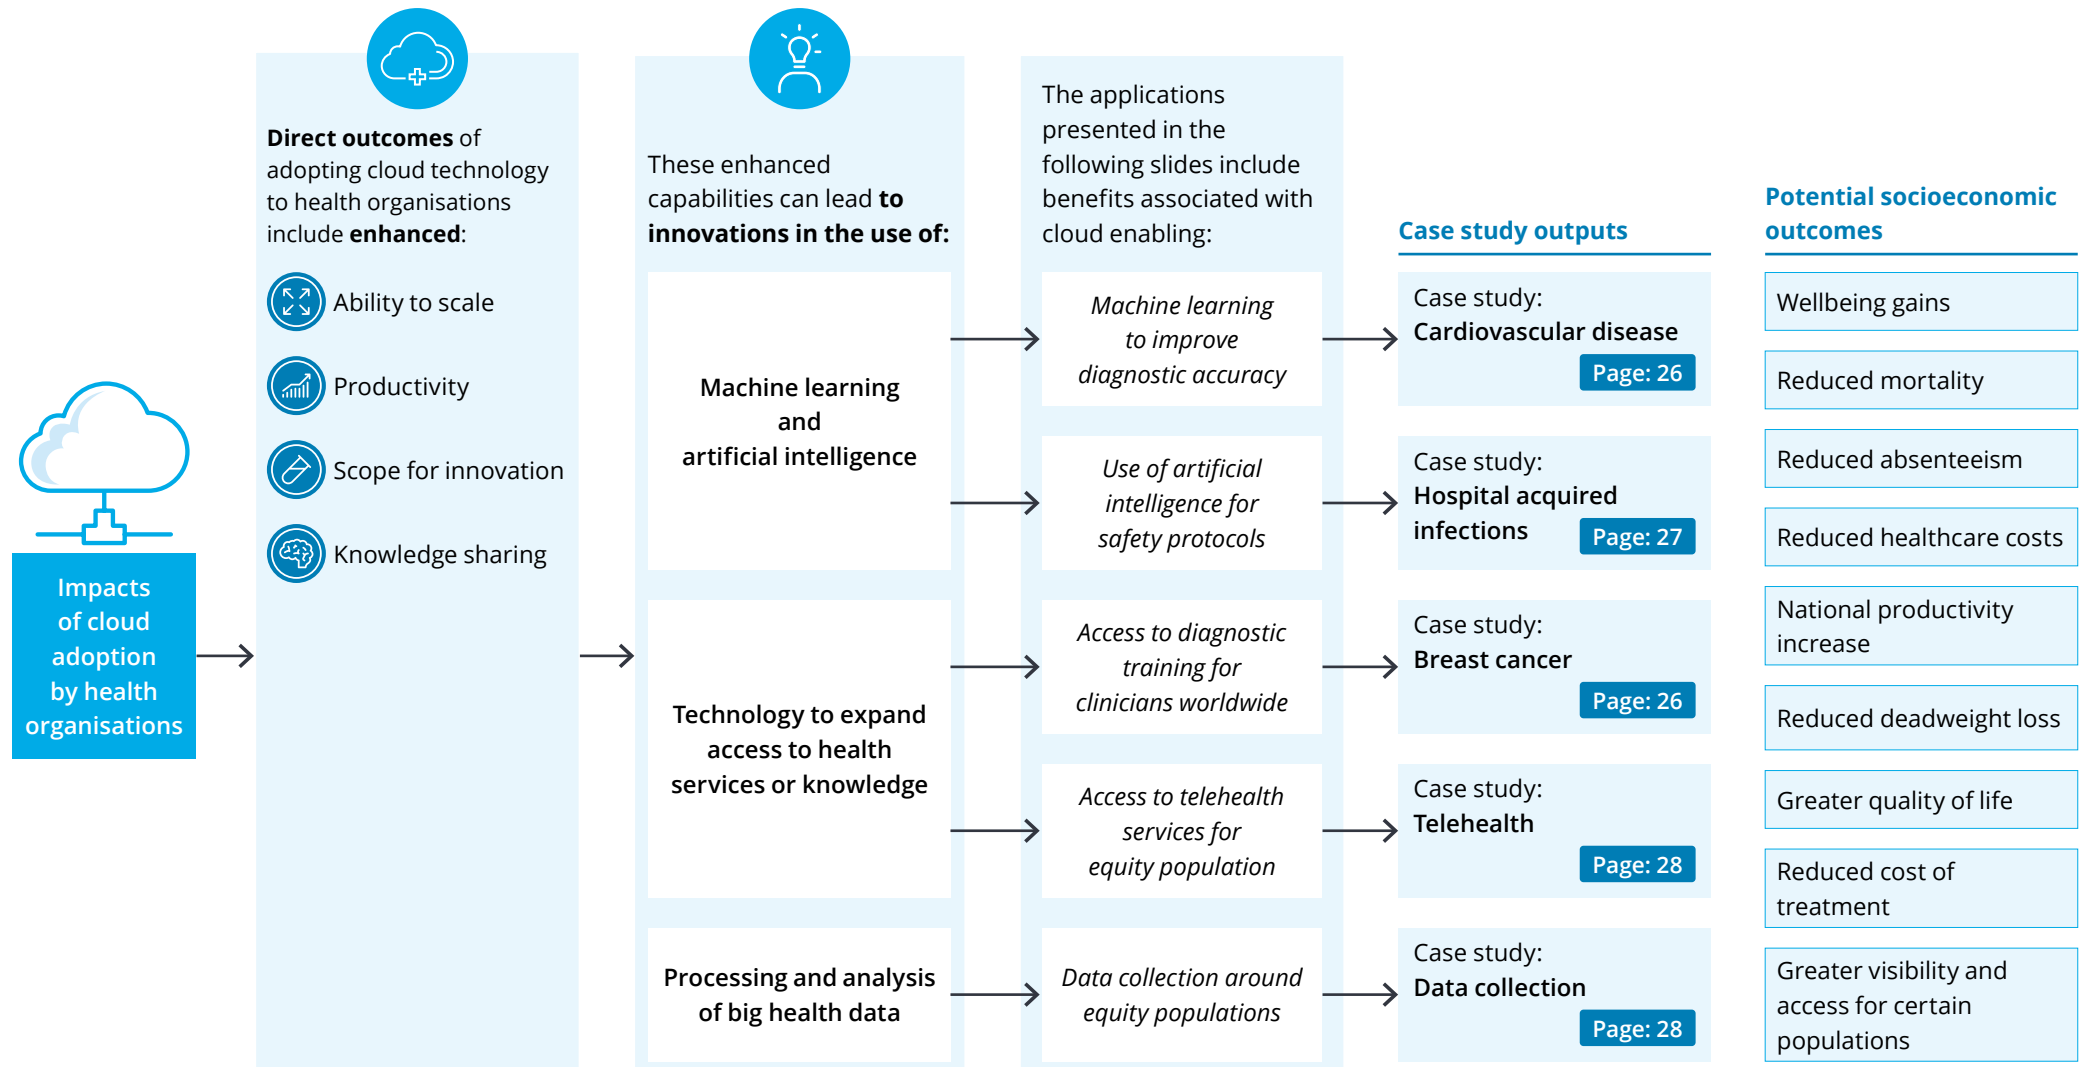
Impacts of cloud adoption by health organisations

**Direct outcomes** of adopting cloud technology to health organisations include **enhanced**:

Ability to scale

Productivity

Scope for innovation

Knowledge sharing

These enhanced capabilities can lead **to innovations in the use of:**

Machine learning and artificial intelligence

Technology to expand access to health services or knowledge

Processing and analysis of big health data

The applications presented in the following slides include benefits associated with cloud enabling:

*Machine learning to improve diagnostic accuracy*

*Use of artificial intelligence for safety protocols*

*Access to diagnostic training for clinicians worldwide*

*Access to telehealth services for equity population*

*Data collection around equity populations*

**Case study outputs**

Case study: **Cardiovascular disease** Page: 26

Case study: **Hospital acquired infections** Page: 27

Case study: **Breast cancer** Page: 26

Case study: **Telehealth** Page: 28

Case study: **Data collection** Page: 28

**Potential socioeconomic outcomes**

Wellbeing gains

Reduced mortality

Reduced absenteeism

Reduced healthcare costs

National productivity increase

Reduced deadweight loss

Greater quality of life

Reduced cost of treatment

Greater visibility and access for certain populations